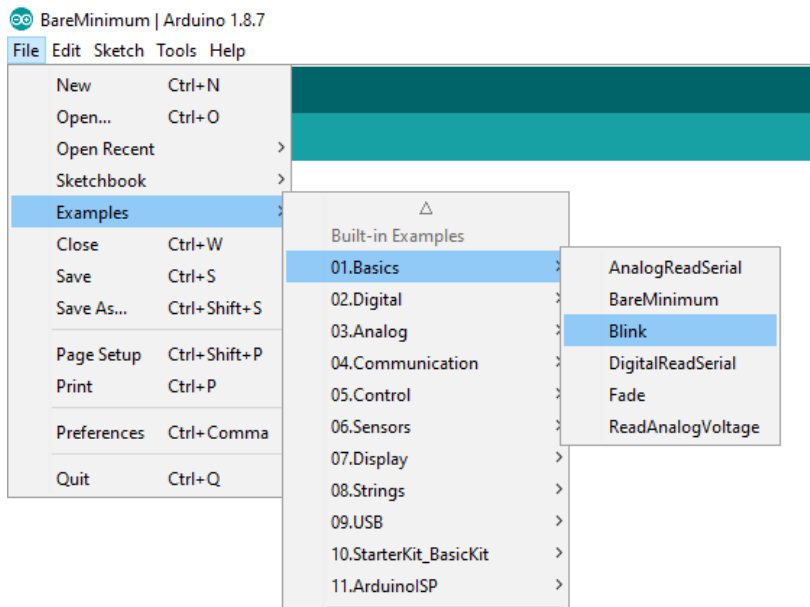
BareMinimum | Arduino 1.8.7
File Edit Sketch Tools Help

New Ctrl+N
Open... Ctrl+O
Open Recent
Sketchbook
Examples
Close Ctrl+W
Save Ctrl+S
Save As... Ctrl+Shift+S
Page Setup Ctrl+Shift+P
Print Ctrl+P
Preferences Ctrl+Comma
Quit Ctrl+Q

△
Built-in Examples
01.Basics
02.Digital
03.Analog
04.Communication
05.Control
06.Sensors
07.Display
08.Strings
09.USB
10.StarterKit_BasicKit
11.ArduinoISP

AnalogReadSerial
BareMinimum
Blink
DigitalReadSerial
Fade
ReadAnalogVoltage